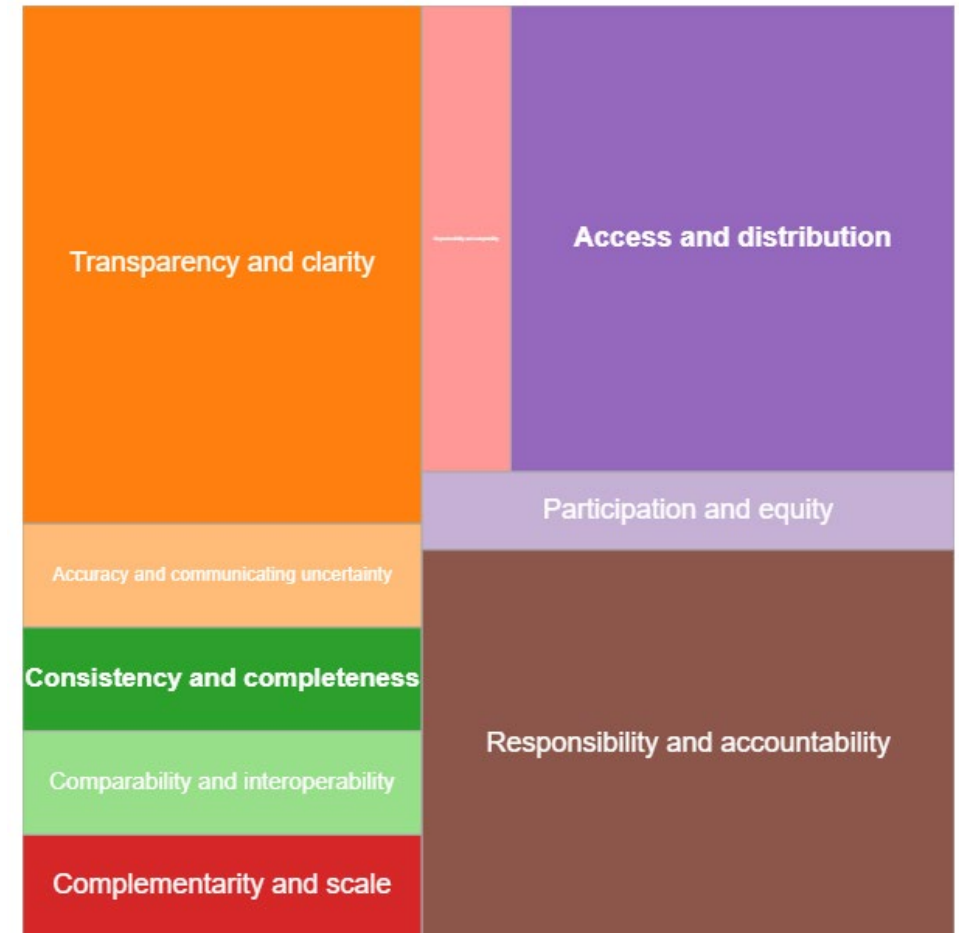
Transparency and clarity

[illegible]

Access and distribution

Participation and equity

Accuracy and communicating uncertainty

Consistency and completeness

Comparability and interoperability

Complementarity and scale

Responsibility and accountability